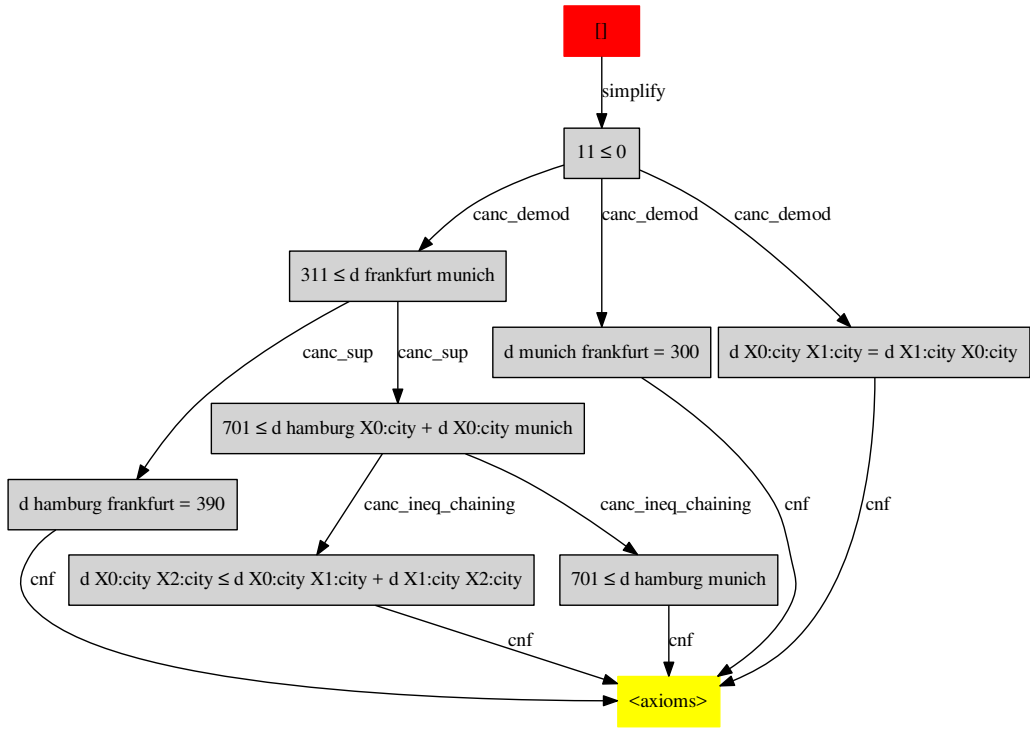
[]

simplify

11 ≤ 0

canc_demod

canc_demod

canc_demod

311 ≤ d frankfurt munich

d munich frankfurt = 300

d X0:city X1:city = d X1:city X0:city

canc_sup

canc_sup

701 ≤ d hamburg X0:city + d X0:city munich

d hamburg frankfurt = 390

canc_ineq_chaining

canc_ineq_chaining

cnf

cnf

cnf

d X0:city X2:city ≤ d X0:city X1:city + d X1:city X2:city

701 ≤ d hamburg munich

cnf

cnf

<axioms>